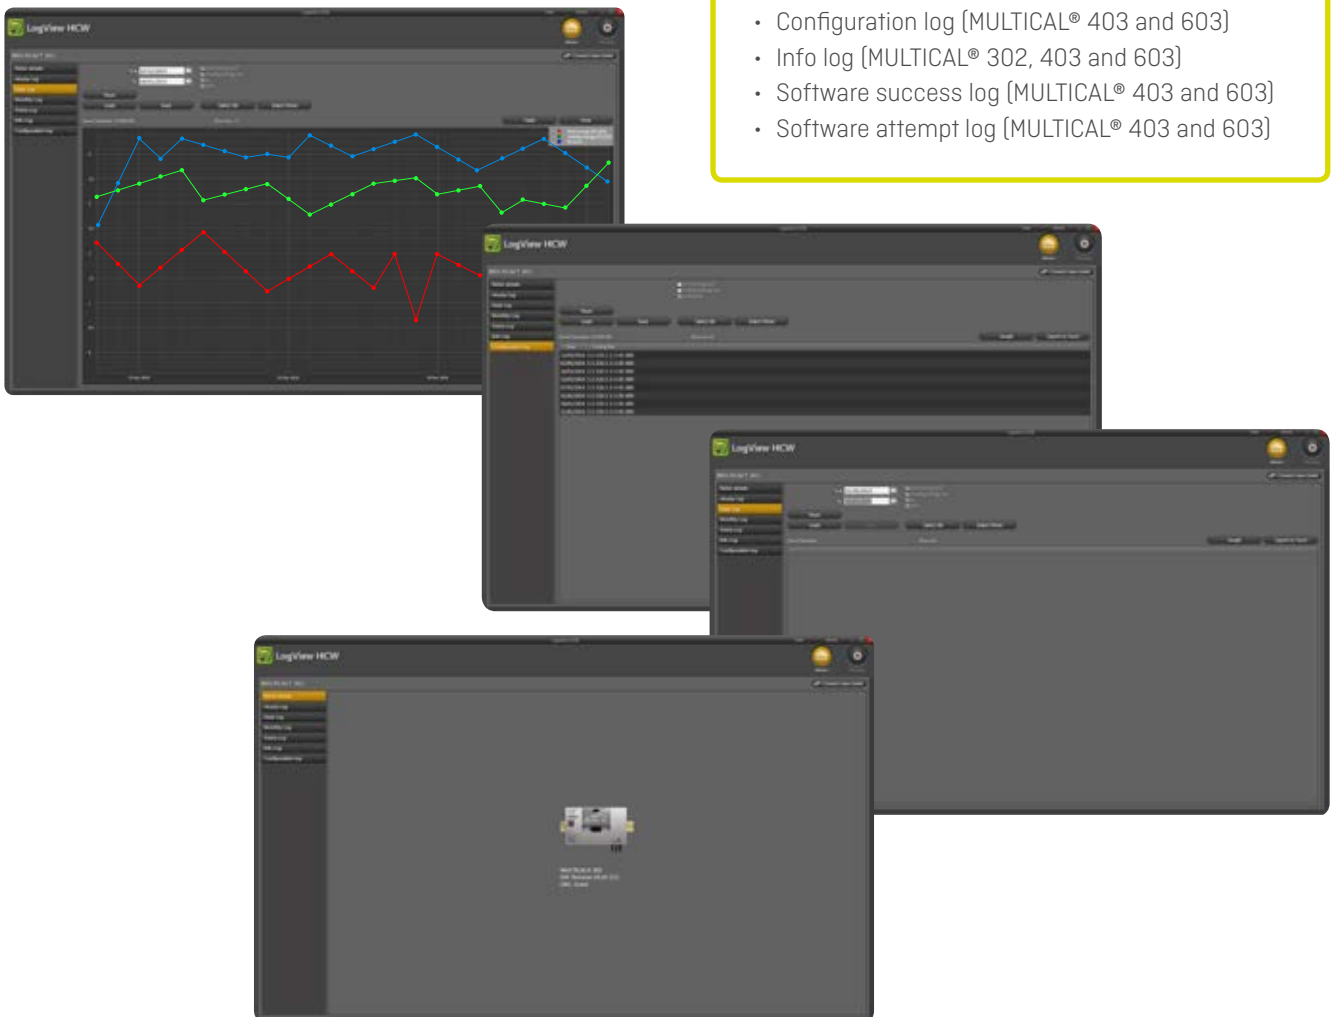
• Configuration log (MULTICAL® 403 and 603)
• Info log (MULTICAL® 302, 403 and 603)
• Software success log (MULTICAL® 403 and 603)
• Software attempt log (MULTICAL® 403 and 603)

LogView HCW

LogView HCW

LogView HCW

LogView HCW